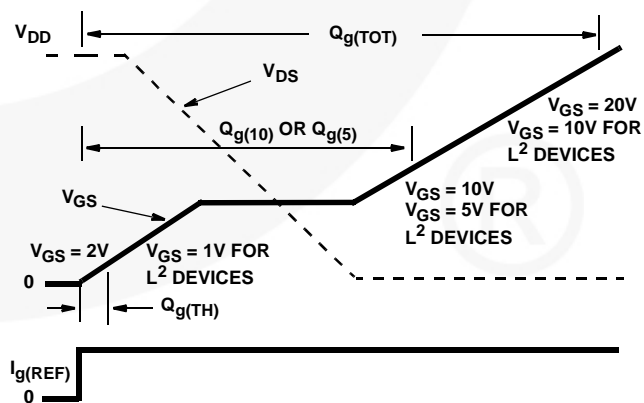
$V_{DD}$

$Q_{g(TOT)}$

$V_{DS}$

$V_{GS} = 20V$
$V_{GS} = 10V$ FOR
$L^2$ DEVICES

$Q_{g(10)}$ OR $Q_{g(5)}$

$V_{GS}$

$V_{GS} = 10V$
$V_{GS} = 5V$ FOR
$L^2$ DEVICES

$V_{GS} = 2V$

$V_{GS} = 1V$ FOR
$L^2$ DEVICES

0

$Q_{g(TH)}$

$I_{g(REF)}$

0